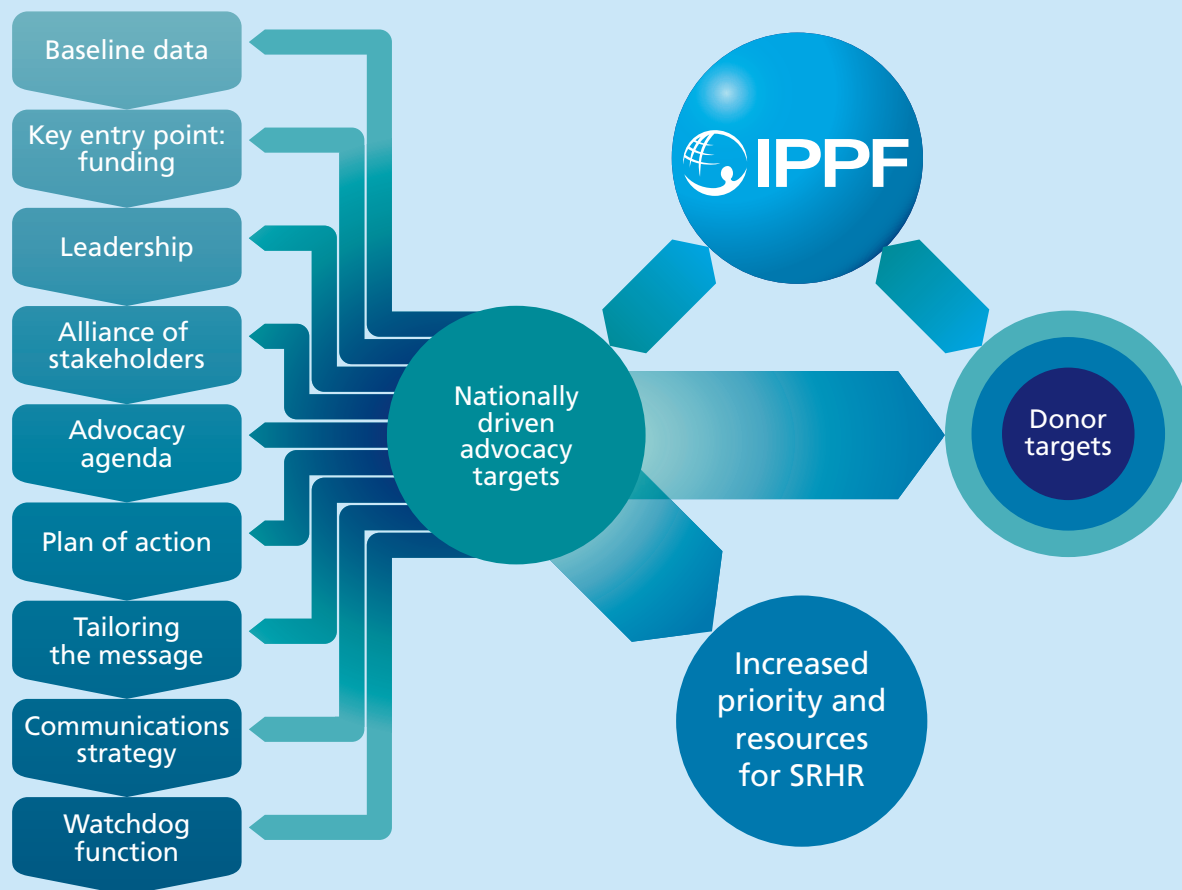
Baseline data

Key entry point: funding

Leadership

Alliance of stakeholders

Advocacy agenda

Plan of action

Tailoring the message

Communications strategy

Watchdog function

IPPF

Nationally driven advocacy targets

Donor targets

Increased priority and resources for SRHR